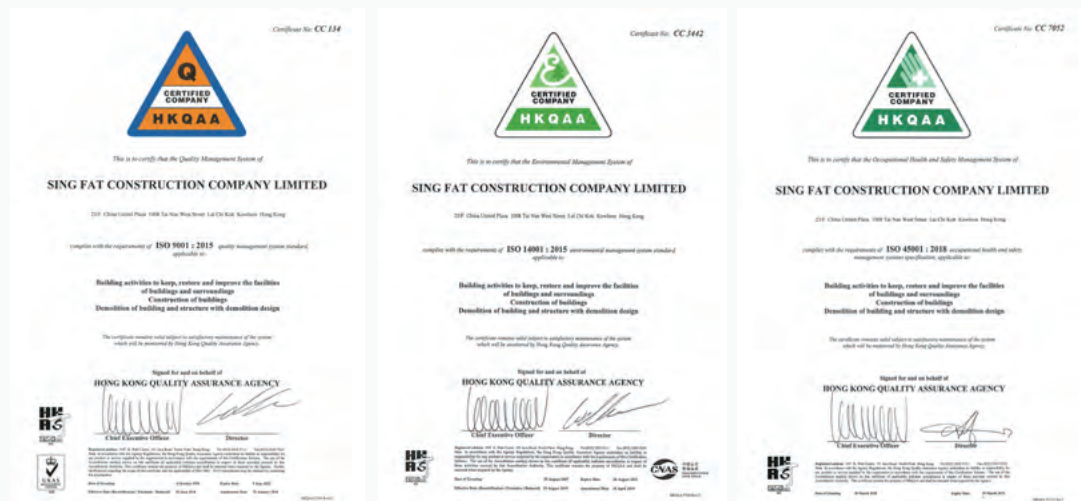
Certificate No. CC 134

Q
CERTIFIED COMPANY
HKQAA

This is to certify that the Quality Management System of

SING FAT CONSTRUCTION COMPANY LIMITED

21/F. China United Plaza 1008 Tai Nan West Street Lai Chi Kok Kowloon Hong Kong

complies with the requirements of ISO 9001 : 2015 quality management system standard applicable to:

Building activities to keep, restore and improve the facilities of buildings and surroundings
Construction of buildings
Demolition of building and structure with demolition design

The certificate remains valid subject to satisfactory maintenance of the system which will be monitored by Hong Kong Quality Assurance Agency.

Signed for and on behalf of
HONG KONG QUALITY ASSURANCE AGENCY

Chief Executive Officer
Director

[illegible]

Certificate No. CC 3442

CERTIFIED COMPANY
HKQAA

This is to certify that the Environmental Management System of

SING FAT CONSTRUCTION COMPANY LIMITED

21/F. China United Plaza 1008 Tai Nan West Street Lai Chi Kok Kowloon Hong Kong

complies with the requirements of ISO 14001 : 2015 environmental management system standard applicable to:

Building activities to keep, restore and improve the facilities of buildings and surroundings
Construction of buildings
Demolition of building and structure with demolition design

The certificate remains valid subject to satisfactory maintenance of the system which will be monitored by Hong Kong Quality Assurance Agency.

Signed for and on behalf of
HONG KONG QUALITY ASSURANCE AGENCY

Chief Executive Officer
Director

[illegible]

Certificate No. CC 7052

CERTIFIED COMPANY
HKQAA

This is to certify that the Occupational Health and Safety Management System of

SING FAT CONSTRUCTION COMPANY LIMITED

21/F. China United Plaza 1008 Tai Nan West Street Lai Chi Kok Kowloon Hong Kong

complies with the requirements of ISO 45001 : 2018 occupational health and safety management systems specification, applicable to:

Building activities to keep, restore and improve the facilities of buildings and surroundings
Construction of buildings
Demolition of building and structure with demolition design

The certificate remains valid subject to satisfactory maintenance of the system which will be monitored by Hong Kong Quality Assurance Agency.

Signed for and on behalf of
HONG KONG QUALITY ASSURANCE AGENCY

Chief Executive Officer
Director

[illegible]